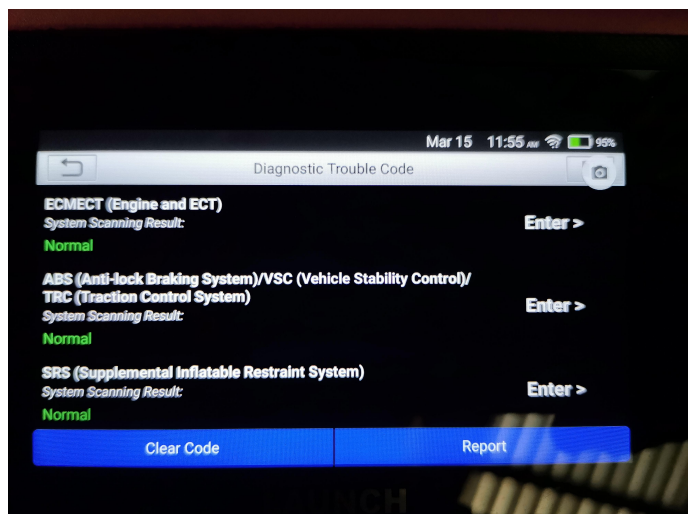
Mar 15 11:55 AM 95%

Diagnostic Trouble Code

ECMECT (Engine and ECT)
System Scanning Result:
Normal

Enter >

ABS (Anti-lock Braking System)/VSC (Vehicle Stability Control)/ TRC (Traction Control System)
System Scanning Result:
Normal

Enter >

SRS (Supplemental Inflatable Restraint System)
System Scanning Result:
Normal

Enter >

Clear Code

Report

LAUNCH